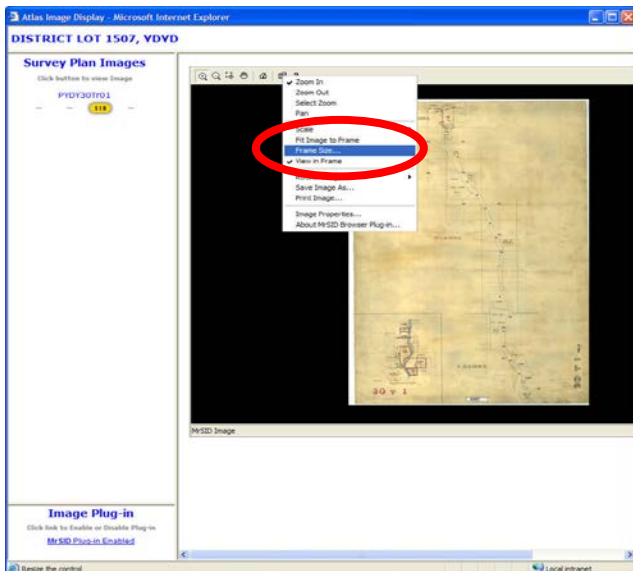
Atlas Image Display - Microsoft Internet Explorer

DISTRICT LOT 1507, YDVD

Survey Plan Images

Click button to view Image

PYDY30Tr01

1:1

Zoom In
Zoom Out
Select Zoom
Pan
Scale
Fit Image to Frame
Frame Size...
View in Frame
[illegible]
Save Image As...
Print Image...
Image Properties...
About MrSID Browser Plug-in...

30 T 1

MrSID Image

Image Plug-in

Click link to Enable or Disable Plug-in

MrSID Plug-in Enabled

Resize the control

Local intranet